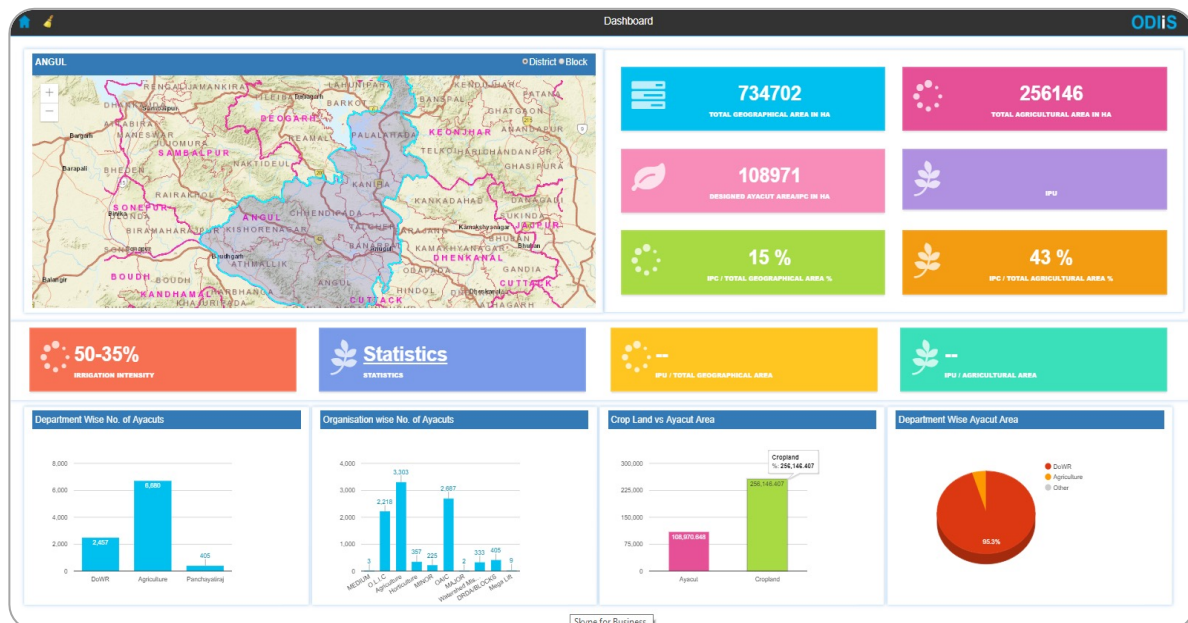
Dashboard

ODIIS

ANGUL

District Block

RENGALI JAMANKIRA BARKOT DEOGARH PALLAHARA KEONJHAR SAMBALPUR REAMAL NAKTIDEUL KANIHA BHEDEN RAIRAKHOL SONEPUR CHHENDIPADA ANGUL KISHORENAGAR TALCHER ATHMALLIK KAMAKHYANAGAR DHENKANAL BOUDH KANDHAMAL ANGUL CUTTACK GHASIPURA ANANDAPUR KANKADAHAD DANAGADI SUKINDA JAJPUR BHUBAN GANDIA CUTTACK HINDOL BANSPAL PATANA GHATGAON Bargarh Barapali Balangir Dhenkanal

734702
TOTAL GEOGRAPHICAL AREA IN HA

256146
TOTAL AGRICULTURAL AREA IN HA

108971
DESIGNED AYACUT AREA/IPC IN HA

IPU

15 %
IPC / TOTAL GEOGRAPHICAL AREA %

43 %
IPC / TOTAL AGRICULTURAL AREA %

50-35%
IRRIGATION INTENSITY

Statistics
STATISTICS

--
IPU / TOTAL GEOGRAPHICAL AREA

--
IPU / AGRICULTURAL AREA

Department Wise No. of Ayacuts

8,000
6,000
4,000
2,000
0
2,457
6,680
405
DoWR
Agriculture
Panchayatiraj

Organisation wise No. of Ayacuts

4,000
3,000
2,000
1,000
0
3
2,218
3,303
357
225
2,687
2
333
405
9
MEDIUM
O.L.I.C
Agriculture
Horticulture
MINOR
OAIC
MAJOR
Watershed Mis.
DRDA/BLOCKS
Mega Lift

Crop Land vs Ayacut Area

300,000
225,000
150,000
75,000
0
Cropland
%: 256,146.407
108,970.648
256,146.407
Ayacut
Cropland

Department Wise Ayacut Area

DoWR
Agriculture
Other
95.3%

Skype for Business